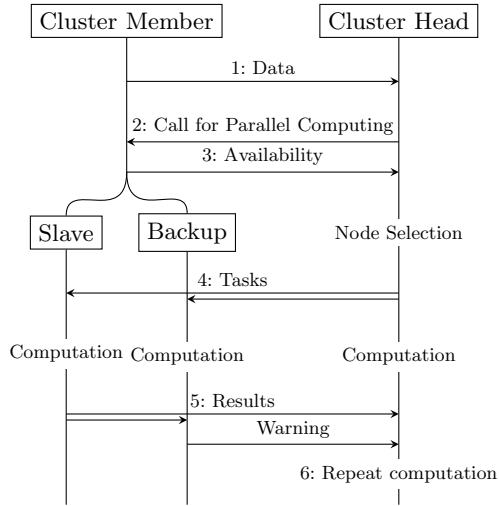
Cluster Member

Cluster Head

1: Data

2: Call for Parallel Computing

3: Availability

Slave

Backup

Node Selection

4: Tasks

Computation

Computation

Computation

5: Results

Warning

6: Repeat computation